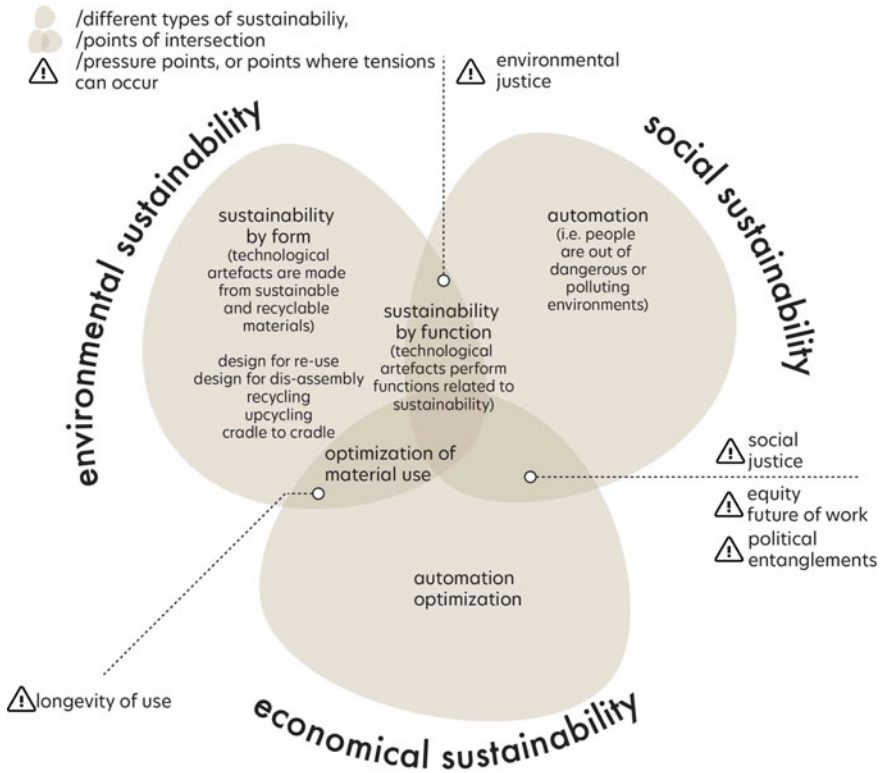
/different types of sustainabiliy,
/points of intersection
/pressure points, or points where tensions can occur

environmental justice

environmental sustainability

social sustainability

sustainability by form (technological artefacts are made from sustainable and recyclable materials)

design for re-use
design for dis-assembly
recycling
upcycling
cradle to cradle

automation (i.e. people are out of dangerous or polluting environments)

sustainability by function (technological artefacts perform functions related to sustainability)

optimization of material use

social justice

equity
future of work

political entanglements

automation
optimization

longevity of use

economical sustainability